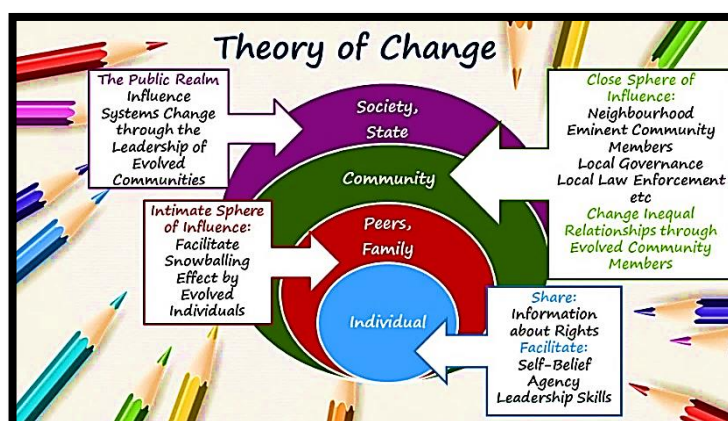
Theory of Change

The Public Realm
Influence
Systems Change
through the
Leadership of
Evolved
Communities

Society,
State

Community

Peers,
Family

Individual

Close Sphere of
Influence:
Neighbourhood
Eminent Community
Members
Local Governance
Local Law Enforcement
etc
Change Inequal
Relationships through
Evolved Community
Members

Intimate Sphere
of Influence:
Facilitate
Snowballing
Effect by
Evolved
Individuals

Share:
Information
about Rights
Facilitate:
Self-Belief
Agency
Leadership Skills